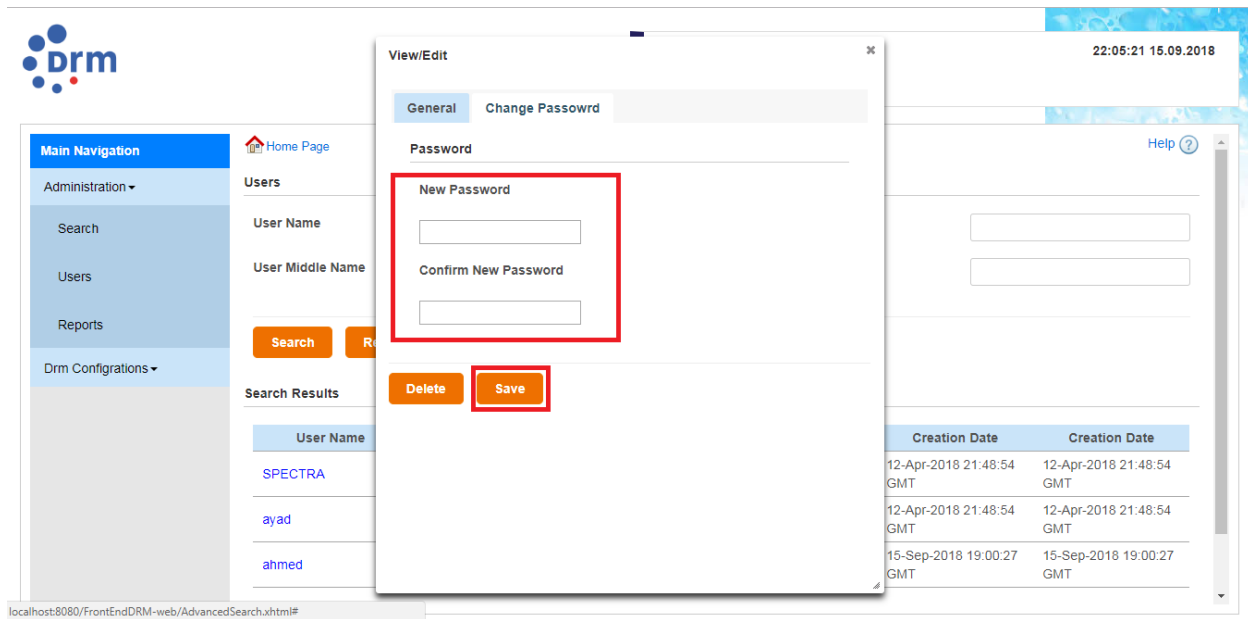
drm

22:05:21 15.09.2018

Main Navigation
Administration
Search
Users
Reports
Drm Configrations

Home Page
Users
User Name
User Middle Name

Search Re

Search Results

Help

| User Name | | Creation Date | Creation Date |
|---|---|---|---|
| SPECTRA | | 12-Apr-2018 21:48:54 GMT | 12-Apr-2018 21:48:54 GMT |
| ayad | | 12-Apr-2018 21:48:54 GMT | 12-Apr-2018 21:48:54 GMT |
| ahmed | | 15-Sep-2018 19:00:27 GMT | 15-Sep-2018 19:00:27 GMT |

View/Edit
×
General Change Passowrd
Password
New Password
Confirm New Password
Delete Save

localhost:8080/FrontEndDRM-web/AdvancedSearch.xhtml#